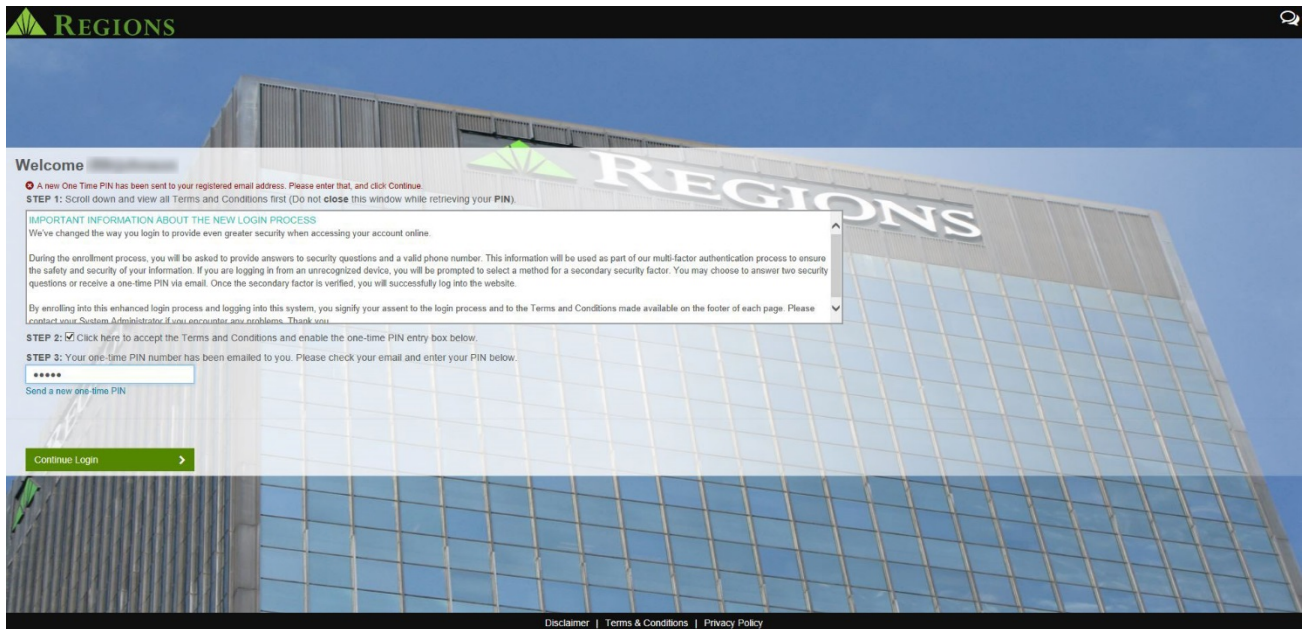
REGIONS

REGIONS

Welcome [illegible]

A new One Time PIN has been sent to your registered email address. Please enter that, and click Continue.

STEP 1: Scroll down and view all Terms and Conditions first (Do not close this window while retrieving your PIN).

IMPORTANT INFORMATION ABOUT THE NEW LOGIN PROCESS
We've changed the way you login to provide even greater security when accessing your account online.

During the enrollment process, you will be asked to provide answers to security questions and a valid phone number. This information will be used as part of our multi-factor authentication process to ensure the safety and security of your information. If you are logging in from an unrecognized device, you will be prompted to select a method for a secondary security factor. You may choose to answer two security questions or receive a one-time PIN via email. Once the secondary factor is verified, you will successfully log into the website.

By enrolling into this enhanced login process and logging into this system, you signify your assent to the login process and to the Terms and Conditions made available on the footer of each page. Please contact your System Administrator if you encounter any problems. Thank you.

STEP 2: Click here to accept the Terms and Conditions and enable the one-time PIN entry box below.

STEP 3: Your one-time PIN number has been emailed to you. Please check your email and enter your PIN below.

•••••

Send a new one-time PIN

Continue Login

Disclaimer | Terms & Conditions | Privacy Policy